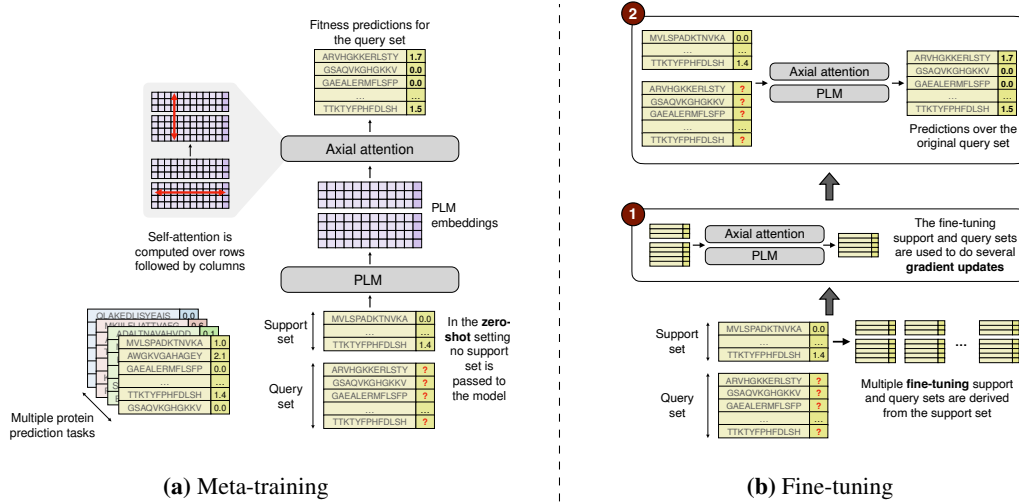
Fitness predictions for the query set

| ARVHGKKERLSTY | 1.7 |
|---|---|
| GSAQVKGHGKKV | 0.0 |
| GAEALERMFLSFP | 0.0 |
| ... | ... |
| TTKTYFPHFDLSH | 1.5 |

Axial attention

Self-attention is computed over rows followed by columns

PLM embeddings

PLM

| QLAKEDLISYEAIS | |
|---|---|
| MKILFLIATTVAEG | 0.6 |
| ADALTNVAHVDD | 0.1 |

| MVLSPADKTNVKA | 1.0 |
|---|---|
| AWGKVGAHAGEY | 2.1 |
| GAEALERMFLSFP | 0.0 |
| ... | ... |
| TTKTYFPHFDLSH | 1.4 |
| GSAQVKGHGKKV | 0.0 |

Multiple protein prediction tasks

Support set

| MVLSPADKTNVKA | 0.0 |
|---|---|
| ... | ... |
| TTKTYFPHFDLSH | 1.4 |

Query set

| ARVHGKKERLSTY | ? |
|---|---|
| GSAQVKGHGKKV | ? |
| GAEALERMFLSFP | ? |
| ... | ... |
| TTKTYFPHFDLSH | ? |

In the **zero-shot** setting no support set is passed to the model

**(a)** Meta-training

2

| MVLSPADKTNVKA | 0.0 |
|---|---|
| ... | ... |
| TTKTYFPHFDLSH | 1.4 |

| ARVHGKKERLSTY | ? |
|---|---|
| GSAQVKGHGKKV | ? |
| GAEALERMFLSFP | ? |
| ... | ... |
| TTKTYFPHFDLSH | ? |

Axial attention

PLM

| ARVHGKKERLSTY | 1.7 |
|---|---|
| GSAQVKGHGKKV | 0.0 |
| GAEALERMFLSFP | 0.0 |
| ... | ... |
| TTKTYFPHFDLSH | 1.5 |

Predictions over the original query set

1

Axial attention

PLM

The fine-tuning support and query sets are used to do several **gradient updates**

Support set

| MVLSPADKTNVKA | 0.0 |
|---|---|
| ... | ... |
| TTKTYFPHFDLSH | 1.4 |

...

Multiple **fine-tuning** support and query sets are derived from the support set

Query set

| ARVHGKKERLSTY | ? |
|---|---|
| GSAQVKGHGKKV | ? |
| GAEALERMFLSFP | ? |
| ... | ... |
| TTKTYFPHFDLSH | ? |

**(b)** Fine-tuning